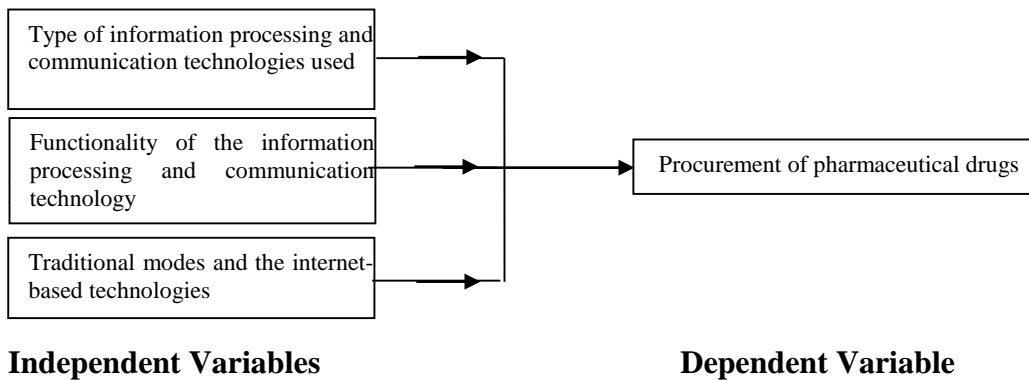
Type of information processing and communication technologies used

Functionality of the information processing and communication technology

Traditional modes and the internet-based technologies

Procurement of pharmaceutical drugs

Independent Variables

Dependent Variable